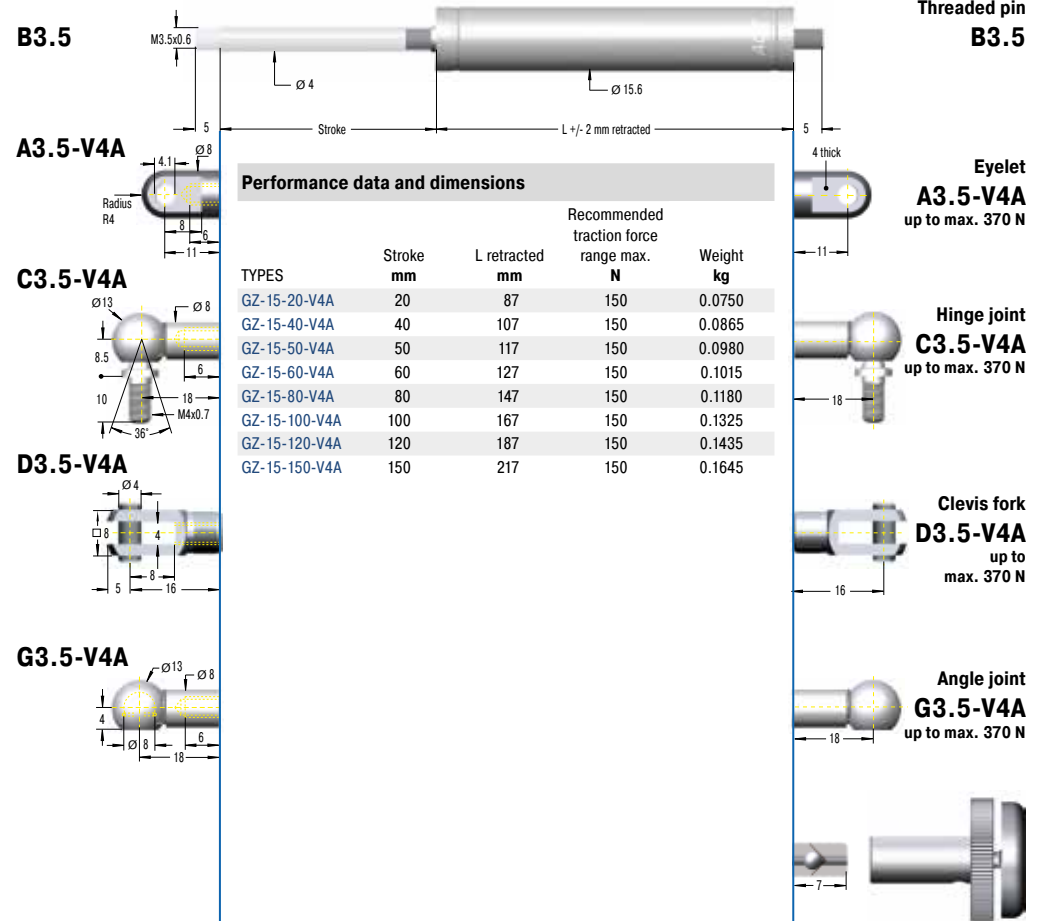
B3.5

M3.5x0.6

Ø 4

Ø 15.6

Threaded pin
B3.5

5 Stroke L +/- 2 mm retracted 5

A3.5-V4A

4.1 Ø 8

Radius R4

8 6 11

4 thick

Eyelet
A3.5-V4A
up to max. 370 N

11

Performance data and dimensions

| TYPES | Stroke mm | L retracted mm | Recommended traction force range max. N | Weight kg |
|---|---|---|---|---|
| GZ-15-20-V4A | 20 | 87 | 150 | 0.0750 |
| GZ-15-40-V4A | 40 | 107 | 150 | 0.0865 |
| GZ-15-50-V4A | 50 | 117 | 150 | 0.0980 |
| GZ-15-60-V4A | 60 | 127 | 150 | 0.1015 |
| GZ-15-80-V4A | 80 | 147 | 150 | 0.1180 |
| GZ-15-100-V4A | 100 | 167 | 150 | 0.1325 |
| GZ-15-120-V4A | 120 | 187 | 150 | 0.1435 |
| GZ-15-150-V4A | 150 | 217 | 150 | 0.1645 |

C3.5-V4A

Ø13 Ø 8

8.5 6

10 18 M4x0.7

36°

Hinge joint
C3.5-V4A
up to max. 370 N

18

D3.5-V4A

Ø 4

□8 4

8

5 16

Clevis fork
D3.5-V4A
up to max. 370 N

16

G3.5-V4A

Ø13 Ø 8

4 Ø 8 6

18

Angle joint
G3.5-V4A
up to max. 370 N

18

7